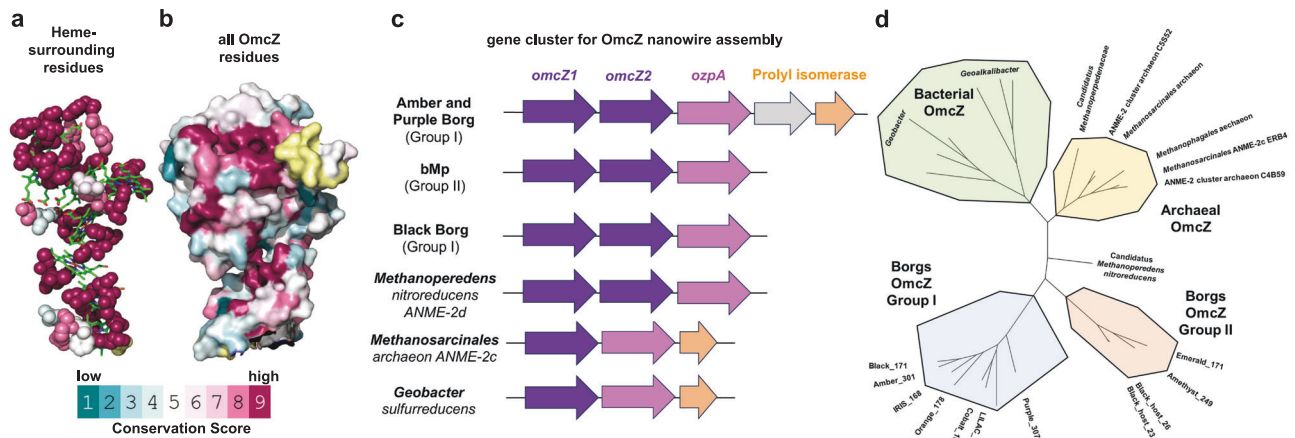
a

Heme-surrounding residues

b

all OmcZ residues

low high

| 1 | 2 | 3 | 4 | 5 | 6 | 7 | 8 | 9 |
|---|---|---|---|---|---|---|---|---|

Conservation Score

c

gene cluster for OmcZ nanowire assembly

omcZ1 omcZ2 ozpA Prolyl isomerase

Amber and Purple Borg (Group I)

bMp (Group II)

Black Borg (Group I)

Methanoperedens nitroreducens ANME-2d

Methanosarcinales archaeon ANME-2c

Geobacter sulfurreducens

d

Bacterial OmcZ

Geoalkalibacter

Geobacter

Candidatus Methanoperedenaceae

ANME-2 cluster archaeon CS552

Methanosarcinales archaeon

Methanophagales aechaeon

Methanosarcinales ANME-2c ERB4

ANME-2 cluster archaeon C4B59

Archaeal OmcZ

Candidatus Methanoperedens nitroreducens

Borgs OmcZ Group I

Borgs OmcZ Group II

Black_171

Amber_301

IRIS_168

Orange_178

Cobalt_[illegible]

LILAC_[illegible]

Purple_307

Emerald_171

Black_host_26

Black_host_23

Amethyst_249